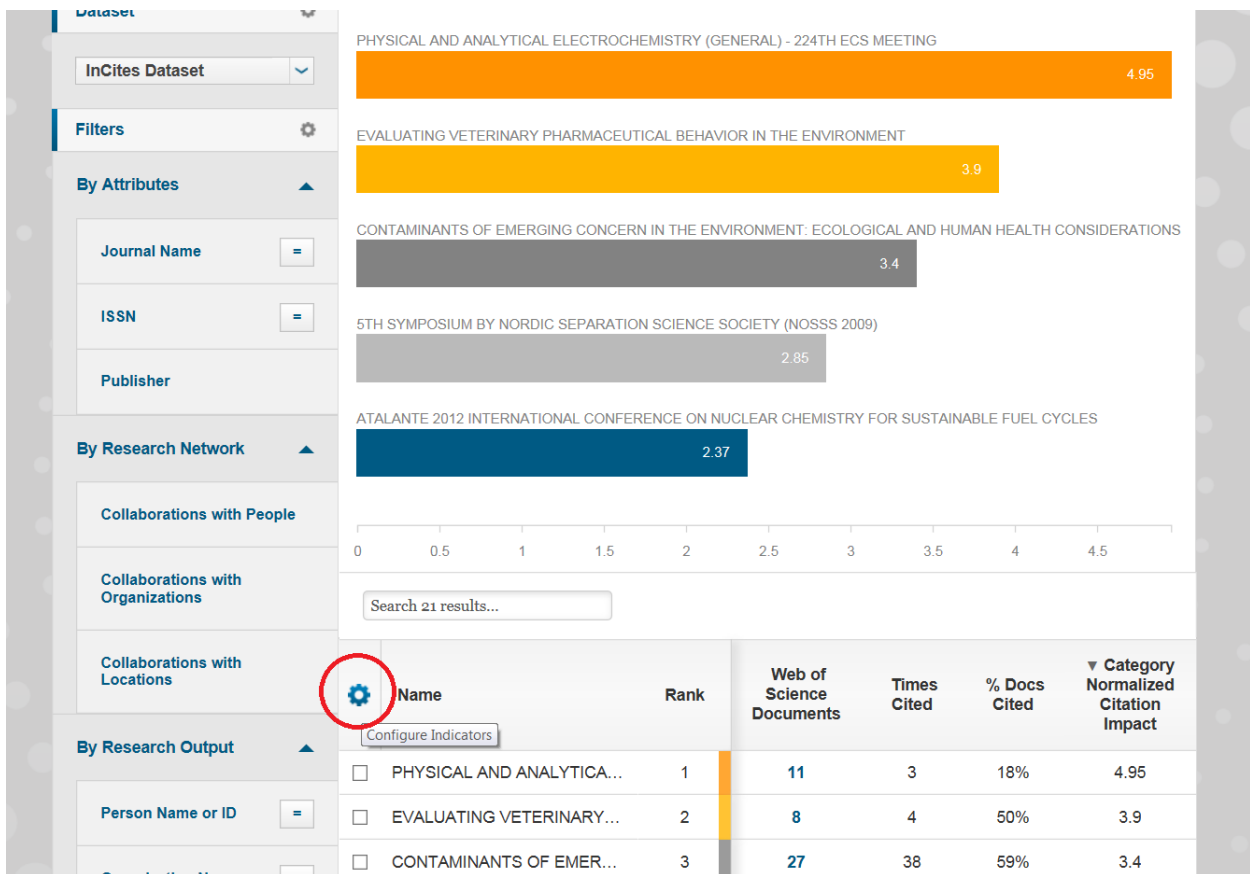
Dataset

InCites Dataset

Filters

By Attributes

Journal Name =

ISSN =

Publisher

By Research Network

Collaborations with People

Collaborations with Organizations

Collaborations with Locations

By Research Output

Person Name or ID =

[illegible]

PHYSICAL AND ANALYTICAL ELECTROCHEMISTRY (GENERAL) - 224TH ECS MEETING
4.95

EVALUATING VETERINARY PHARMACEUTICAL BEHAVIOR IN THE ENVIRONMENT
3.9

CONTAMINANTS OF EMERGING CONCERN IN THE ENVIRONMENT: ECOLOGICAL AND HUMAN HEALTH CONSIDERATIONS
3.4

5TH SYMPOSIUM BY NORDIC SEPARATION SCIENCE SOCIETY (NOSSS 2009)
2.85

ATALANTE 2012 INTERNATIONAL CONFERENCE ON NUCLEAR CHEMISTRY FOR SUSTAINABLE FUEL CYCLES
2.37

0 0.5 1 1.5 2 2.5 3 3.5 4 4.5

Search 21 results...

Configure Indicators

| | Name | Rank | Web of Science Documents | Times Cited | % Docs Cited | ▼ Category Normalized Citation Impact |
|---|---|---|---|---|---|---|
| ☐ | PHYSICAL AND ANALYTICA... | 1 | 11 | 3 | 18% | 4.95 |
| ☐ | EVALUATING VETERINARY... | 2 | 8 | 4 | 50% | 3.9 |
| ☐ | CONTAMINANTS OF EMER... | 3 | 27 | 38 | 59% | 3.4 |